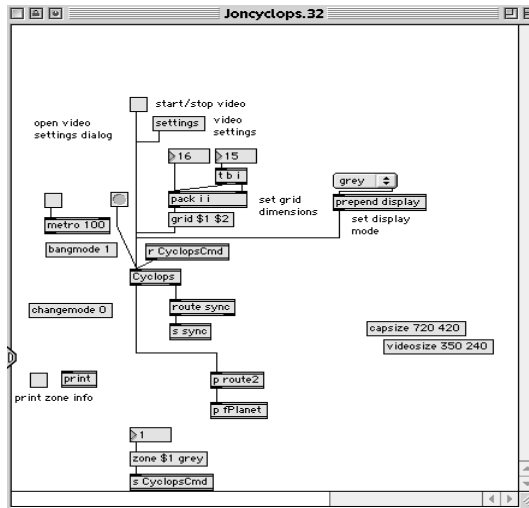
Joncyclops.32

start/stop video

open video settings dialog

settings

video settings

16

15

t b i

pack i i

set grid dimensions

grid $1 $2

grey

prepend display

set display mode

metro 100

bangmode 1

r CyclopsCmd

Cyclops

changemode 0

route sync

s sync

capsize 720 420

videosize 350 240

print

print zone info

p route2

p fPlanet

1

zone $1 grey

s CyclopsCmd